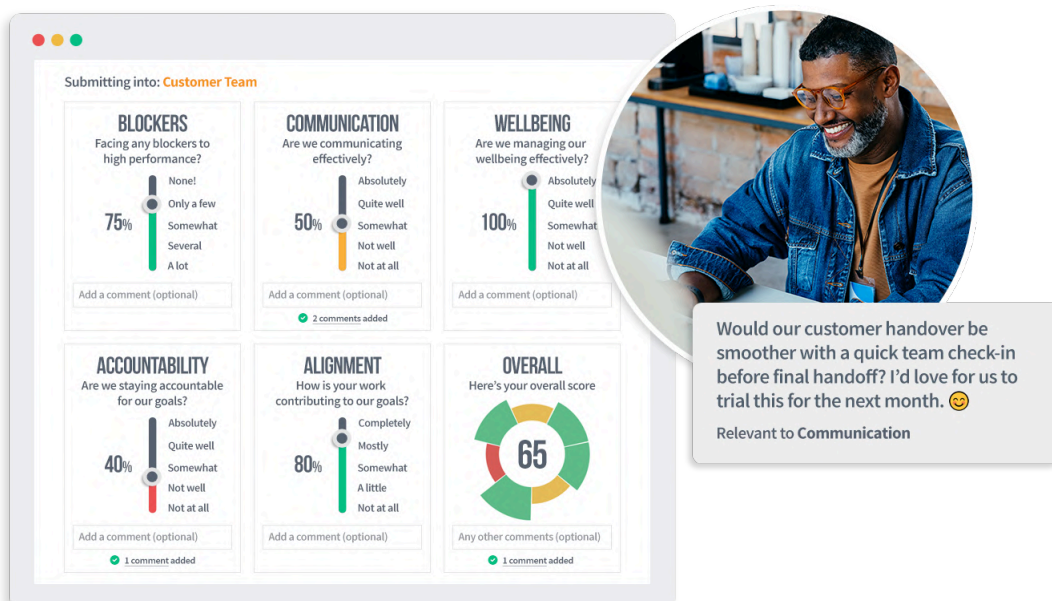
Submitting into: Customer Team

BLOCKERS
Facing any blockers to high performance?
75%
None!
Only a few
Somewhat
Several
A lot
Add a comment (optional)

COMMUNICATION
Are we communicating effectively?
50%
Absolutely
Quite well
Somewhat
Not well
Not at all
Add a comment (optional)
2 comments added

WELLBEING
Are we managing our wellbeing effectively?
100%
Absolutely
Quite well
Somewhat
Not well
Not at all
Add a comment (optional)

ACCOUNTABILITY
Are we staying accountable for our goals?
40%
Absolutely
Quite well
Somewhat
Not well
Not at all
Add a comment (optional)
1 comment added

ALIGNMENT
How is your work contributing to our goals?
80%
Completely
Mostly
Somewhat
A little
Not at all
Add a comment (optional)

OVERALL
Here's your overall score
65
Any other comments (optional)
1 comment added

Would our customer handover be smoother with a quick team check-in before final handoff? I'd love for us to trial this for the next month. 😊
Relevant to Communication